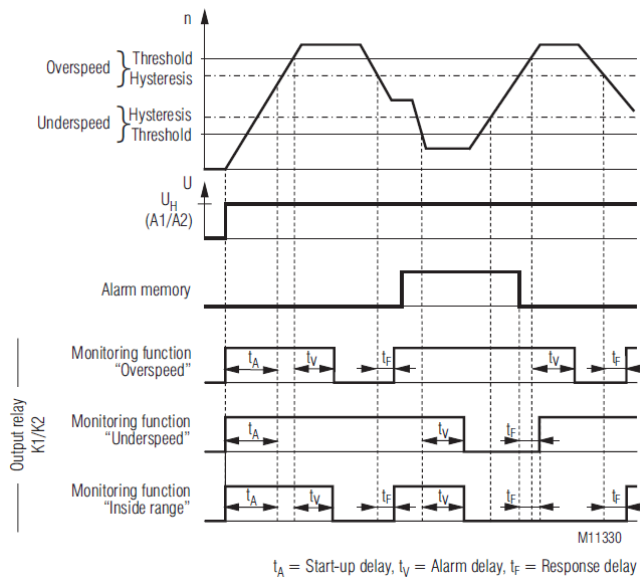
n

Overspeed Threshold
Hysteresis

Underspeed Hysteresis
Threshold

U

$U_H$
(A1/A2)

Alarm memory

Output relay K1/K2

Monitoring function “Overspeed”

$t_A$ $t_V$ $t_F$ $t_V$ $t_F$

Monitoring function “Underspeed”

$t_A$ $t_V$ $t_F$

Monitoring function “Inside range”

$t_A$ $t_V$ $t_F$ $t_V$ $t_F$ $t_F$

M11330

$t_A$ = Start-up delay, $t_V$ = Alarm delay, $t_F$ = Response delay